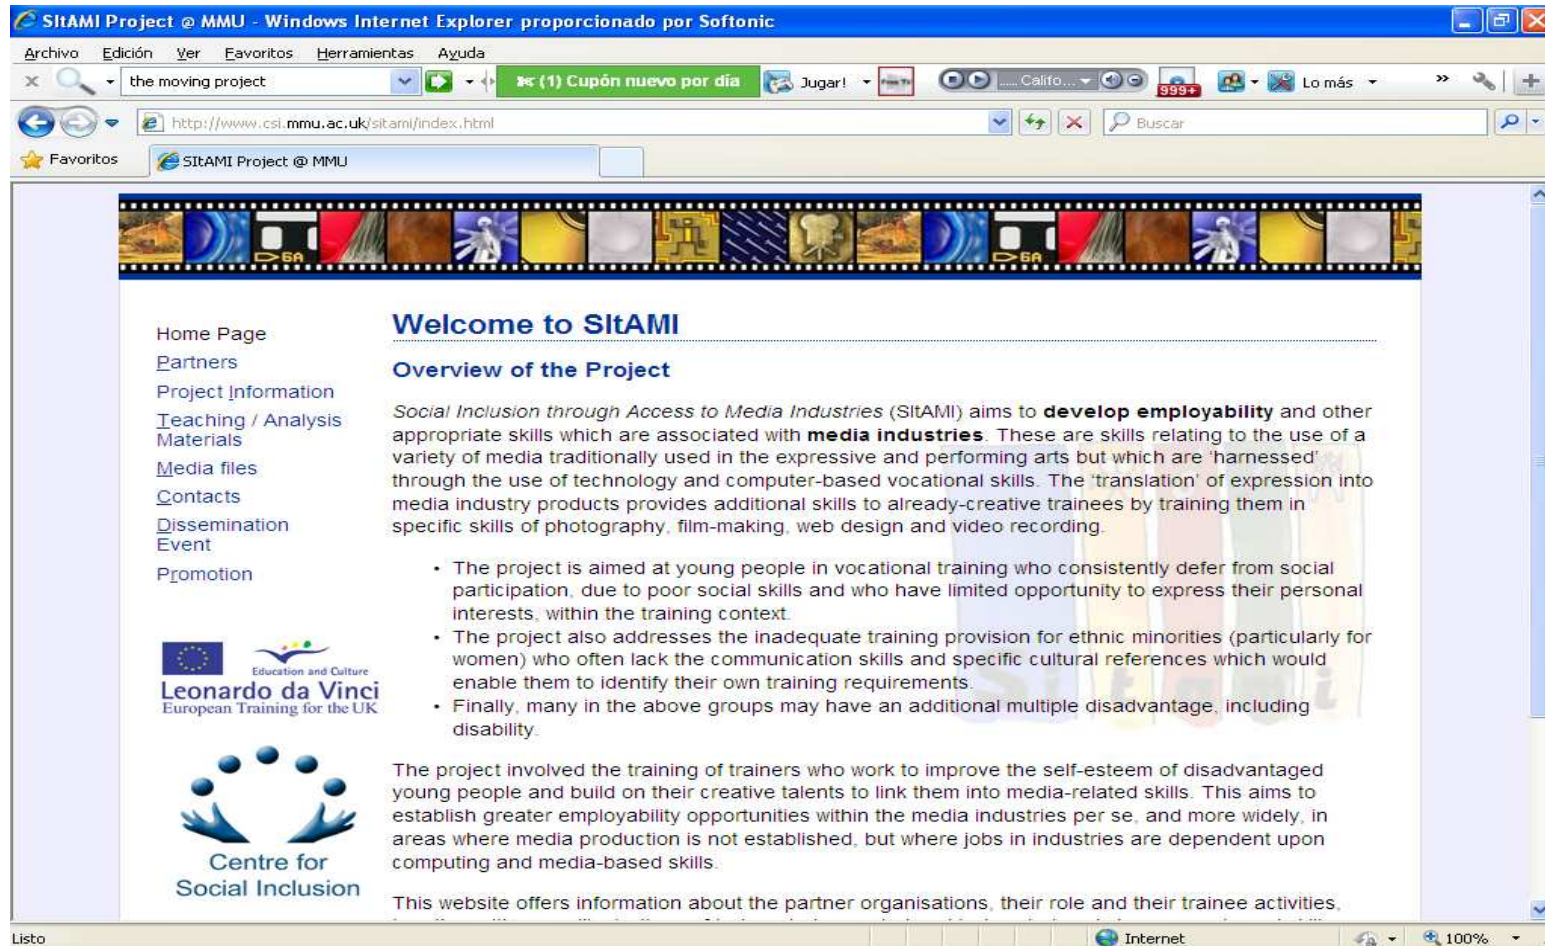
SItAMI Project @ MMU - Windows Internet Explorer proporcionado por Softonic

Archivo Edición Ver Favoritos Herramientas Ayuda

the moving project

(1) Cupón nuevo por día

Jugar!

Calito...

999+

Lo más

http://www.csi.mmu.ac.uk/sitami/index.html

Buscar

Favoritos

SItAMI Project @ MMU

Home Page
Partners
Project Information
Teaching / Analysis Materials
Media files
Contacts
Dissemination Event
Promotion

Education and Culture
Leonardo da Vinci
European Training for the UK

Centre for Social Inclusion

Welcome to SItAMI

Overview of the Project

Social Inclusion through Access to Media Industries (SItAMI) aims to **develop employability** and other appropriate skills which are associated with **media industries**. These are skills relating to the use of a variety of media traditionally used in the expressive and performing arts but which are 'harnessed' through the use of technology and computer-based vocational skills. The 'translation' of expression into media industry products provides additional skills to already-creative trainees by training them in specific skills of photography, film-making, web design and video recording.

- The project is aimed at young people in vocational training who consistently defer from social participation, due to poor social skills and who have limited opportunity to express their personal interests, within the training context.
- The project also addresses the inadequate training provision for ethnic minorities (particularly for women) who often lack the communication skills and specific cultural references which would enable them to identify their own training requirements.
- Finally, many in the above groups may have an additional multiple disadvantage, including disability.

The project involved the training of trainers who work to improve the self-esteem of disadvantaged young people and build on their creative talents to link them into media-related skills. This aims to establish greater employability opportunities within the media industries per se, and more widely, in areas where media production is not established, but where jobs in industries are dependent upon computing and media-based skills.

This website offers information about the partner organisations, their role and their trainee activities, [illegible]

Listo

Internet

100%